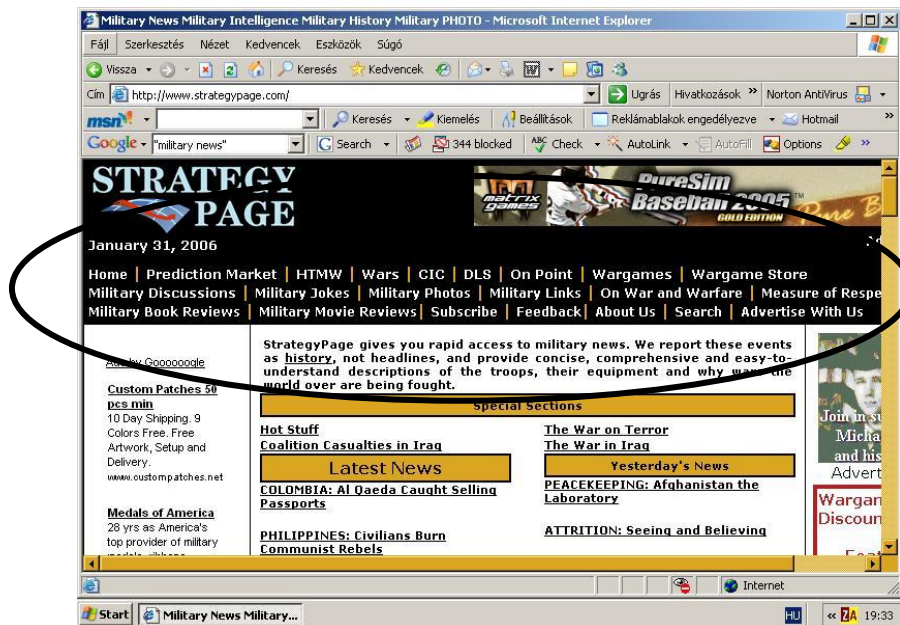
Military News Military Intelligence Military History Military PHOTO - Microsoft Internet Explorer

Fájl Szerkesztés Nézet Kedvencek Eszközök Súgó

Vissza Keresés Kedvencek

Cím http://www.strategypage.com/ Ugrás Hivatkozások » Norton AntiVirus

msn Keresés Kiemelés Beállítások Reklámablakok engedélyezve Hotmail »

Google "military news" Search 344 blocked Check AutoLink AutoFill Options »

STRATEGY PAGE

PureSim Baseball 2005 GOLD EDITION

January 31, 2006

Home | Prediction Market | HTMW | Wars | CIC | DLS | On Point | Wargames | Wargame Store
Military Discussions | Military Jokes | Military Photos | Military Links | On War and Warfare | Measure of Respe
Military Book Reviews | Military Movie Reviews | Subscribe | Feedback | About Us | Search | Advertise With Us

Ads by Goooooogle

Custom Patches 50 pcs min
10 Day Shipping. 9 Colors Free. Free Artwork, Setup and Delivery.
www.custompatches.net

Medals of America
28 yrs as America's top provider of military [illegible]

StrategyPage gives you rapid access to military news. We report these events as history, not headlines, and provide concise, comprehensive and easy-to-understand descriptions of the troops, their equipment and why wars the world over are being fought.

Special Sections

Hot Stuff
Coalition Casualties in Iraq

The War on Terror
The War in Iraq

Latest News

Yesterday's News

COLOMBIA: Al Qaeda Caught Selling Passports

PHILIPPINES: Civilians Burn Communist Rebels

PEACEKEEPING: Afghanistan the Laboratory

ATTRITION: Seeing and Believing

Join in s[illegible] Micha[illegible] and his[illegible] Advert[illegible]

Wargan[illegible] Discoun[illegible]

Internet

Start Military News Military... HU 19:33